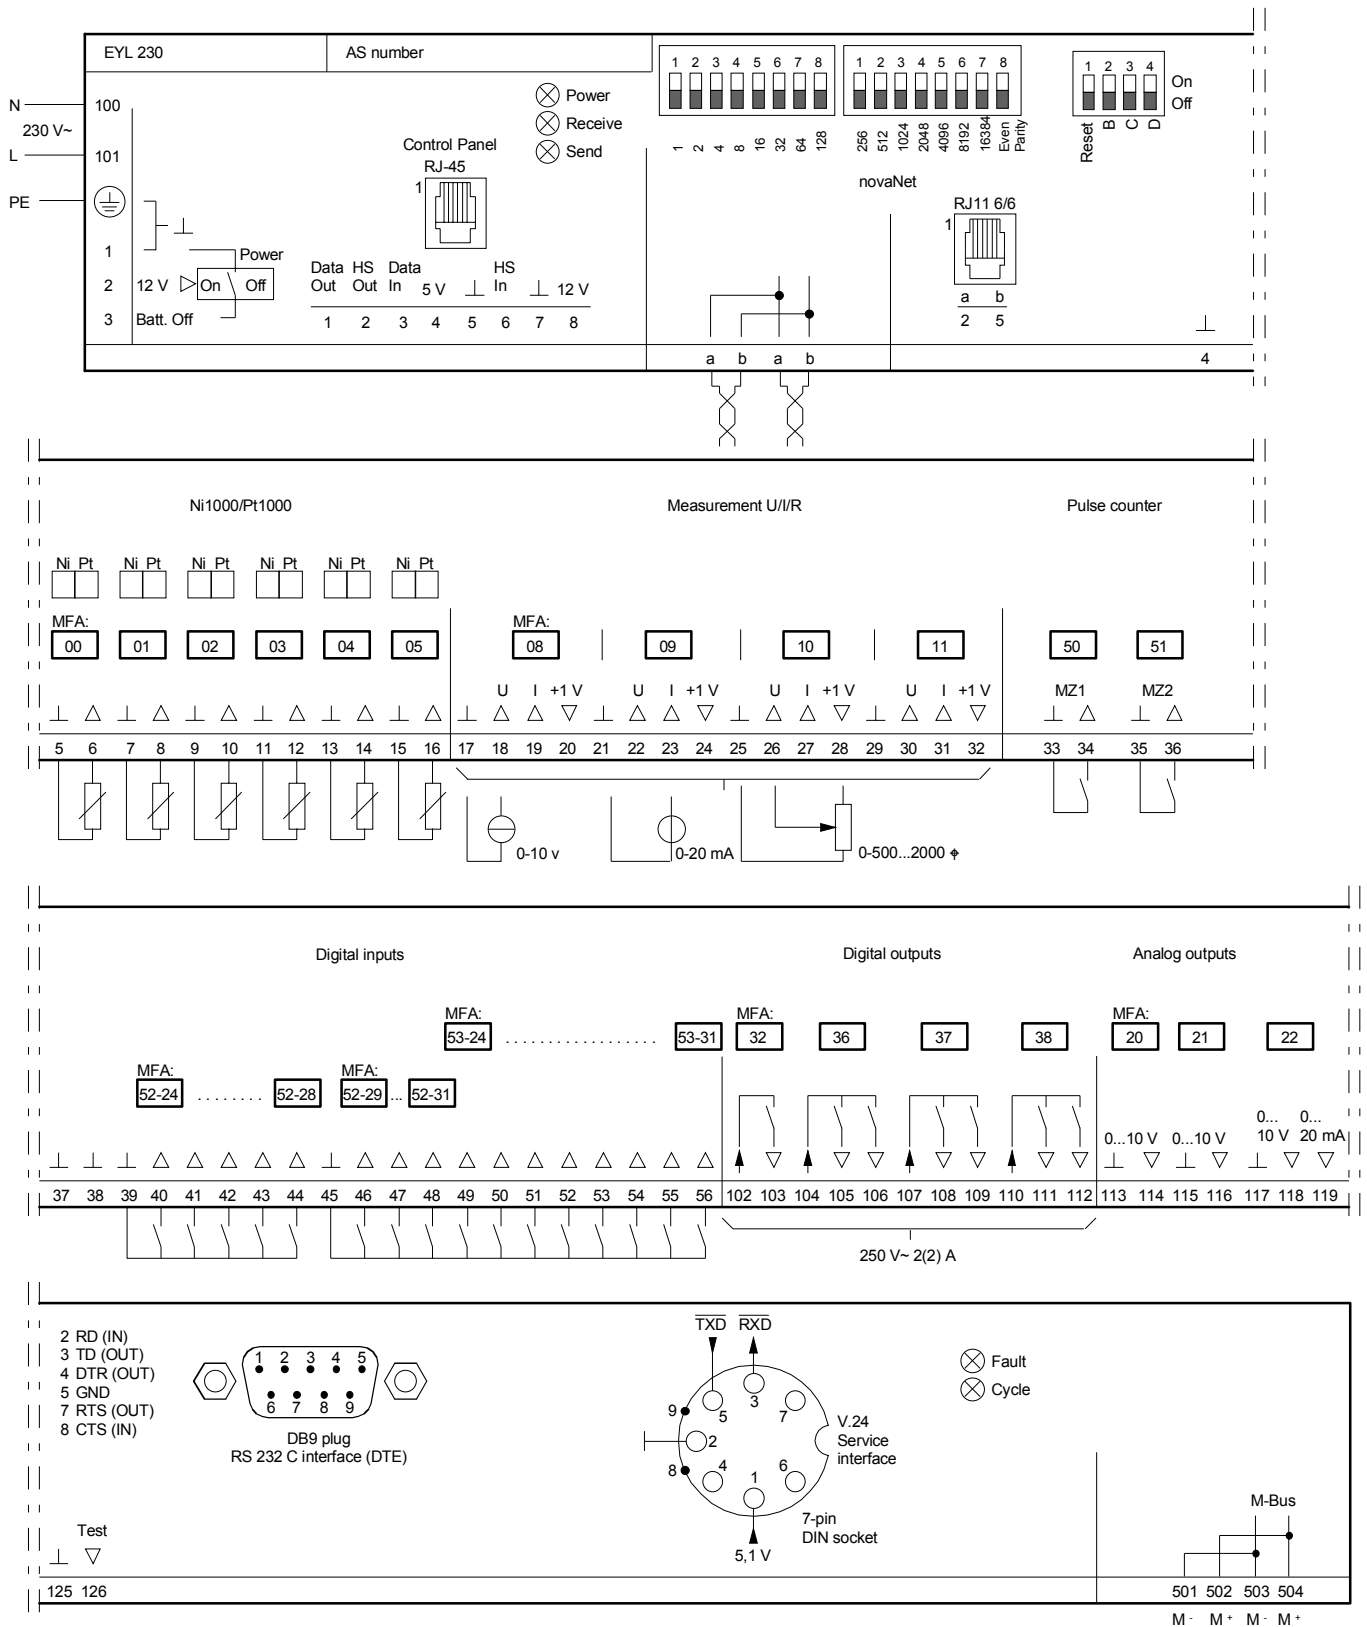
EYL 230 | AS number

N
230 V~
L
PE

100
101
1
2
3

12 V
Batt. Off
Power
On
Off

Control Panel
RJ-45
1

Power
Receive
Send

Data Out | HS Out | Data In | 5 V | ⊥ | HS In | ⊥ | 12 V
1 | 2 | 3 | 4 | 5 | 6 | 7 | 8

1 2 3 4 5 6 7 8
1 2 4 8 16 32 64 128

1 2 3 4 5 6 7 8
256 512 1024 2048 4096 8192 16384 Even Parity

novaNet

1 2 3 4
Reset B C D
On
Off

RJ11 6/6
1
a b
2 5

a b a b

4

Ni1000/Pt1000

Measurement U/I/R

Pulse counter

Ni Pt Ni Pt Ni Pt Ni Pt Ni Pt Ni Pt

MFA:
00 01 02 03 04 05

MFA:
08 09 10 11

50 51

U I +1 V U I +1 V U I +1 V U I +1 V

MZ1 MZ2

5 6 7 8 9 10 11 12 13 14 15 16 17 18 19 20 21 22 23 24 25 26 27 28 29 30 31 32 33 34 35 36

0-10 v
0-20 mA
0-500...2000 Φ

Digital inputs

Digital outputs

Analog outputs

MFA:
53-24 .................. 53-31

MFA:
52-24 ........ 52-28

MFA:
52-29 ... 52-31

MFA:
32 36 37 38

MFA:
20 21 22

0...10 V 0...10 V 0... 10 V 0... 20 mA

37 38 39 40 41 42 43 44 45 46 47 48 49 50 51 52 53 54 55 56 102 103 104 105 106 107 108 109 110 111 112 113 114 115 116 117 118 119

250 V~ 2(2) A

2 RD (IN)
3 TD (OUT)
4 DTR (OUT)
5 GND
7 RTS (OUT)
8 CTS (IN)

1 2 3 4 5
6 7 8 9

DB9 plug
RS 232 C interface (DTE)

$\overline{TXD}$ $\overline{RXD}$

9 5 3 7 2 8 4 1 6

V.24
Service
interface

7-pin
DIN socket

5,1 V

Fault
Cycle

Test

125 126

M-Bus

501 502 503 504
M- M+ M- M+